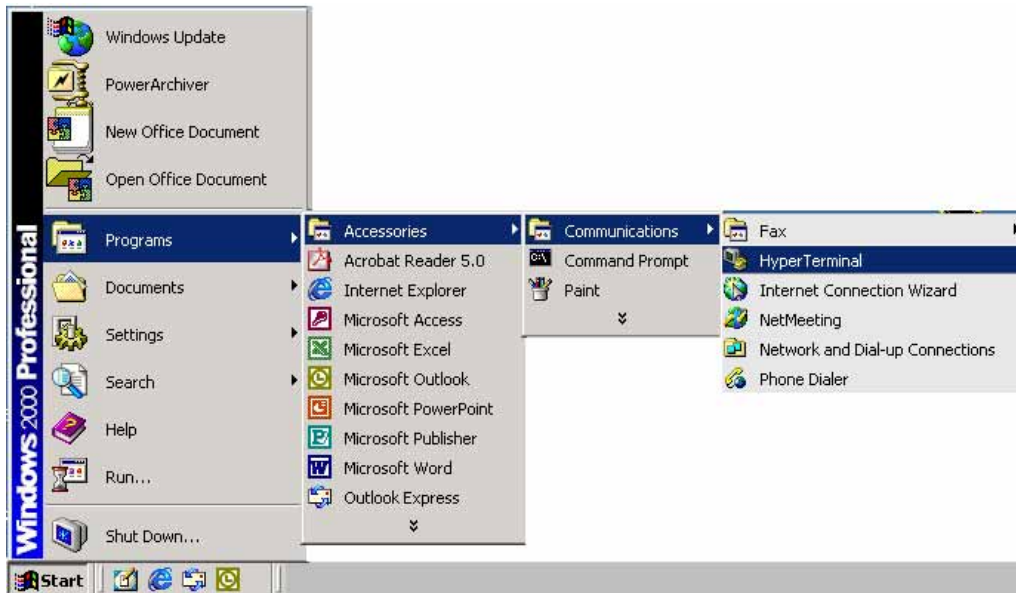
Windows 2000 Professional

Windows Update
PowerArchiver
New Office Document
Open Office Document
Programs
Documents
Settings
Search
Help
Run...
Shut Down...

Accessories
Acrobat Reader 5.0
Internet Explorer
Microsoft Access
Microsoft Excel
Microsoft Outlook
Microsoft PowerPoint
Microsoft Publisher
Microsoft Word
Outlook Express

Communications
Command Prompt
Paint

Fax
HyperTerminal
Internet Connection Wizard
NetMeeting
Network and Dial-up Connections
Phone Dialer

Start